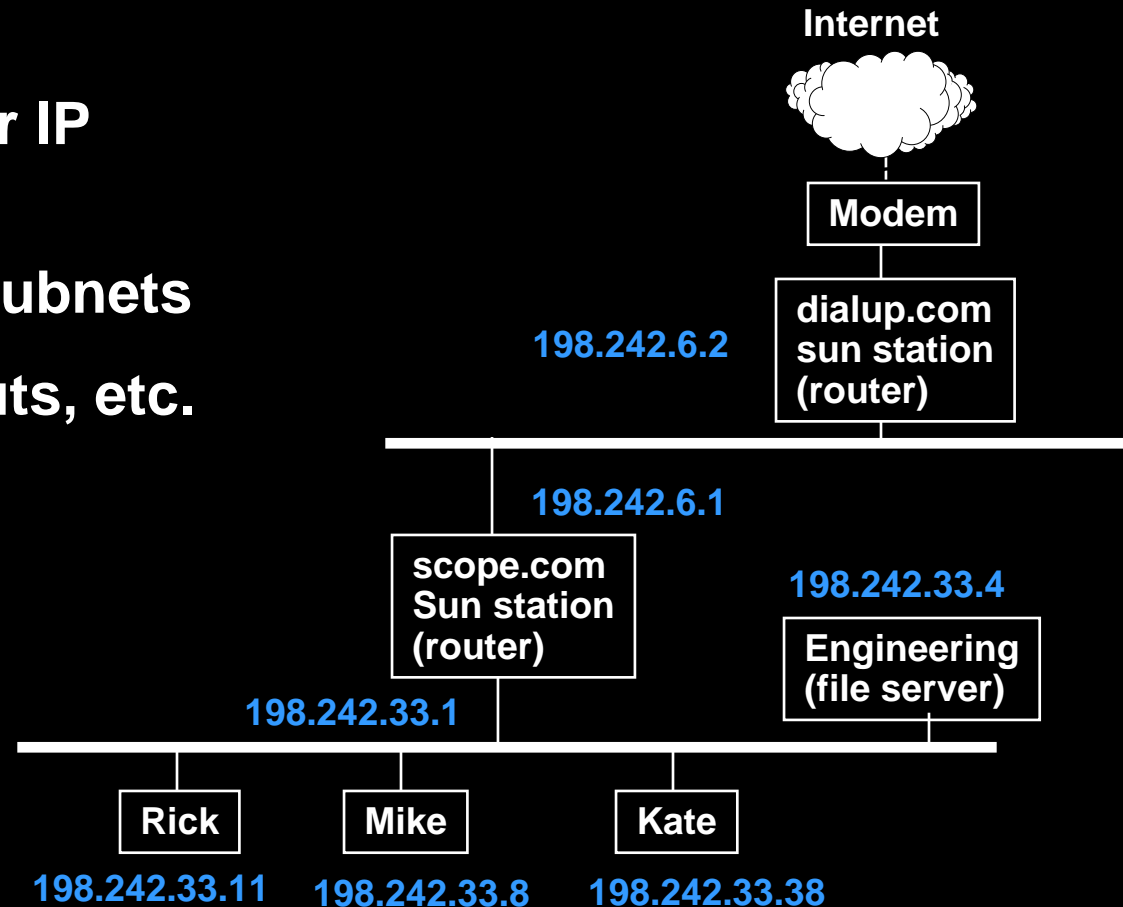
r IP

ubnets

ts, etc.

Internet

Modem

dialup.com sun station (router)

198.242.6.2

198.242.6.1

scope.com Sun station (router)

198.242.33.4

Engineering (file server)

198.242.33.1

Rick

Mike

Kate

198.242.33.11

198.242.33.8

198.242.33.38